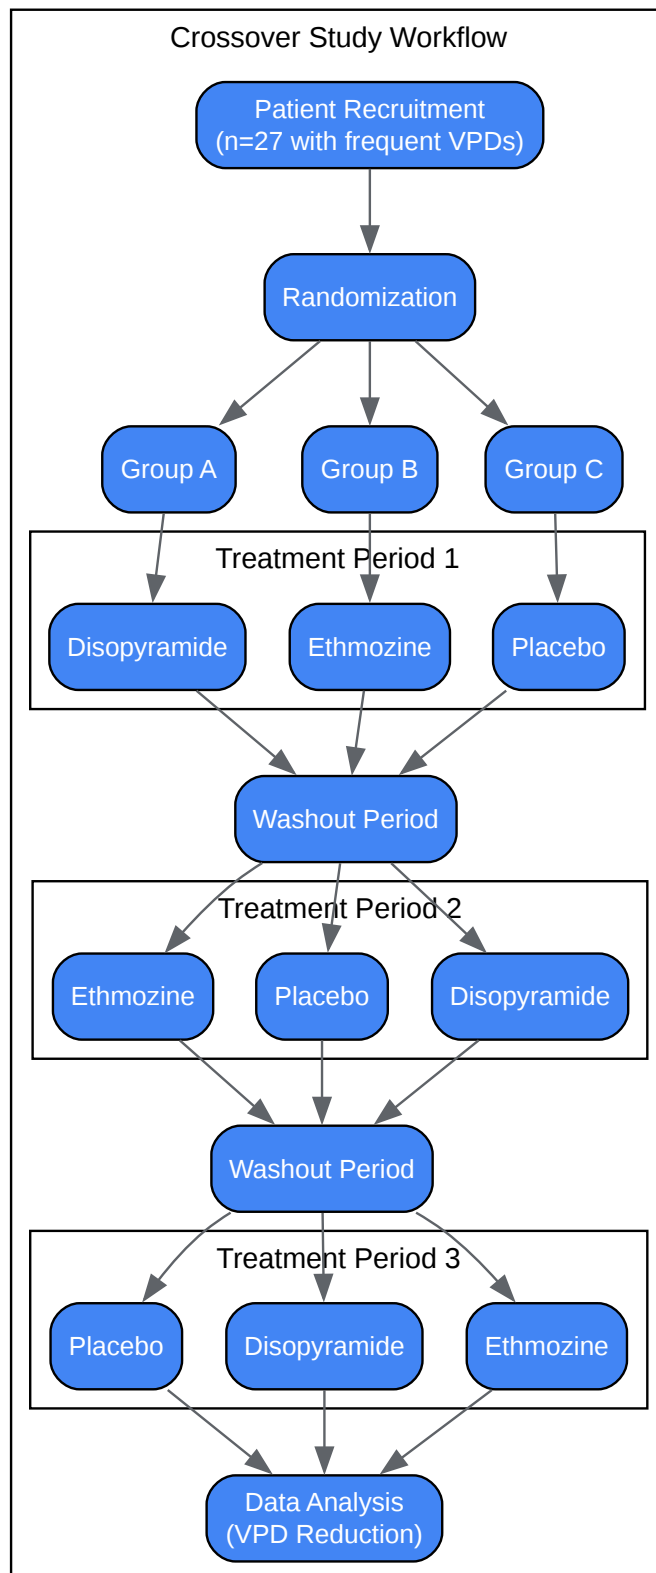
Crossover Study Workflow

Patient Recruitment
(n=27 with frequent VPDs)

Randomization

Group A

Group B

Group C

Treatment Period 1

Disopyramide

Ethmozine

Placebo

Washout Period

Treatment Period 2

Ethmozine

Placebo

Disopyramide

Washout Period

Treatment Period 3

Placebo

Disopyramide

Ethmozine

Data Analysis
(VPD Reduction)